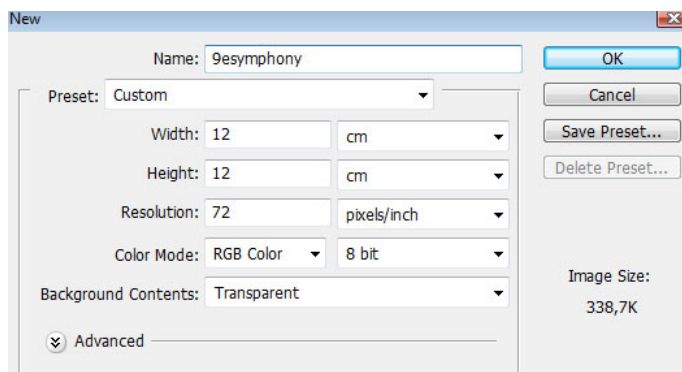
New

Name: 9esymphony

OK

Preset: Custom

Cancel

Width: 12 cm

Save Preset...

Height: 12 cm

Delete Preset...

Resolution: 72 pixels/inch

Color Mode: RGB Color 8 bit

Image Size:

Background Contents: Transparent

338,7K

Advanced